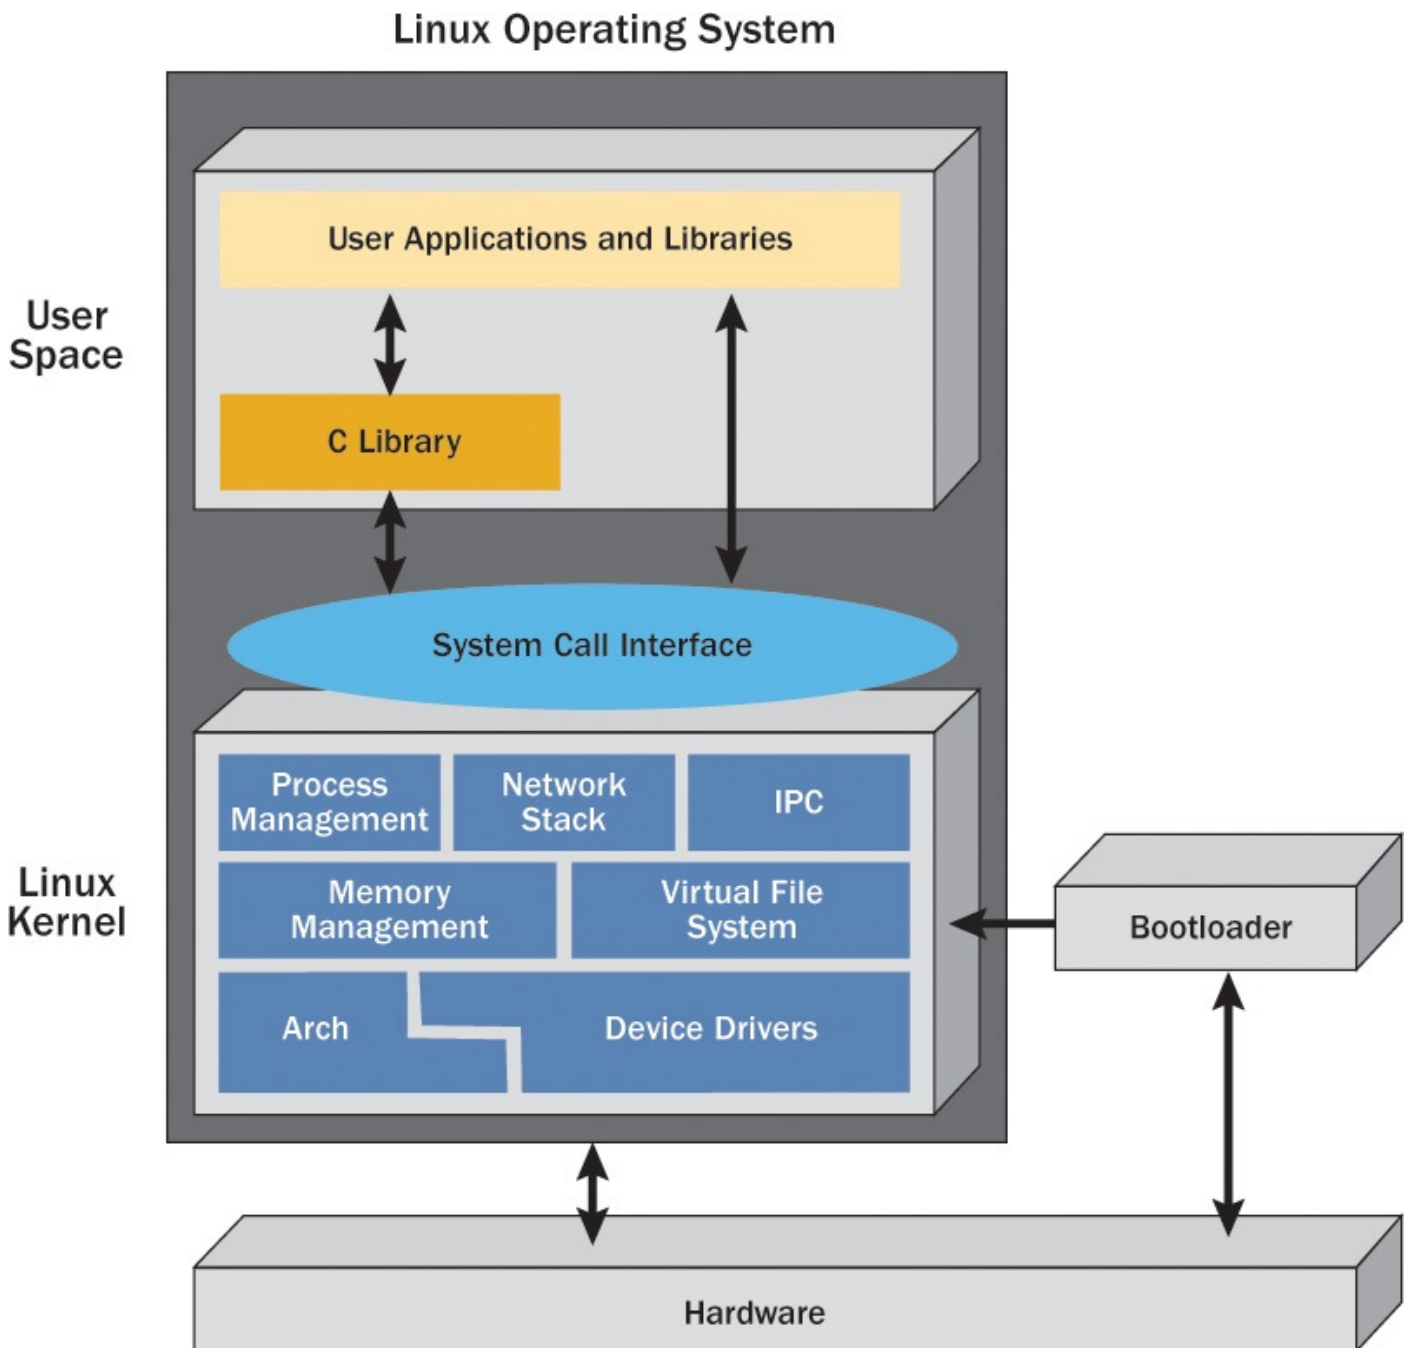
Linux Operating System

User Space

User Applications and Libraries

C Library

System Call Interface

Linux Kernel

Process Management

Network Stack

IPC

Memory Management

Virtual File System

Arch

Device Drivers

Bootloader

Hardware